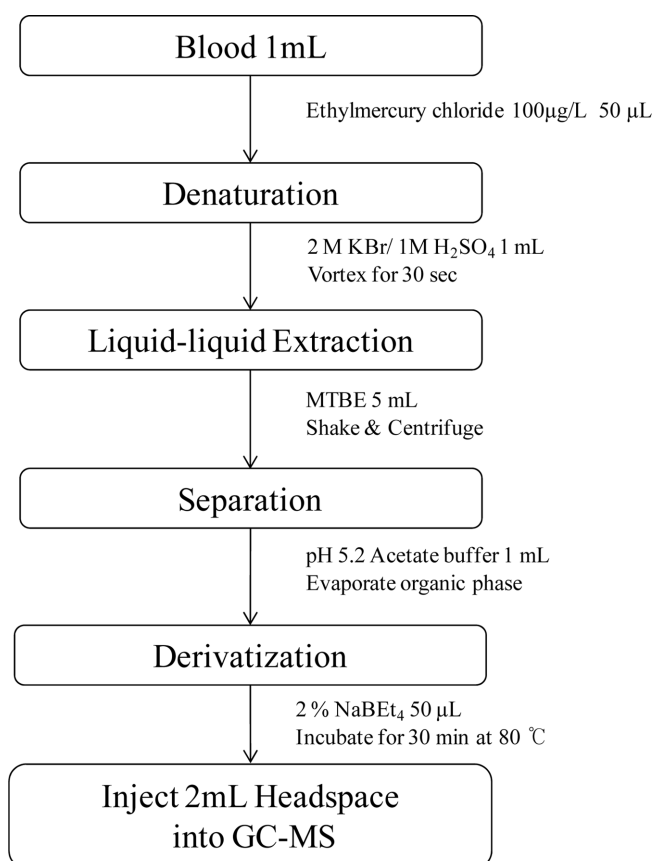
Blood 1mL

Ethylmercury chloride 100μg/L 50 μL

Denaturation

2 M KBr/ 1M $H_2SO_4$ 1 mL
Vortex for 30 sec

Liquid-liquid Extraction

MTBE 5 mL
Shake & Centrifuge

Separation

pH 5.2 Acetate buffer 1 mL
Evaporate organic phase

Derivatization

2 % $NaBEt_4$ 50 μL
Incubate for 30 min at 80 ℃

Inject 2mL Headspace into GC-MS